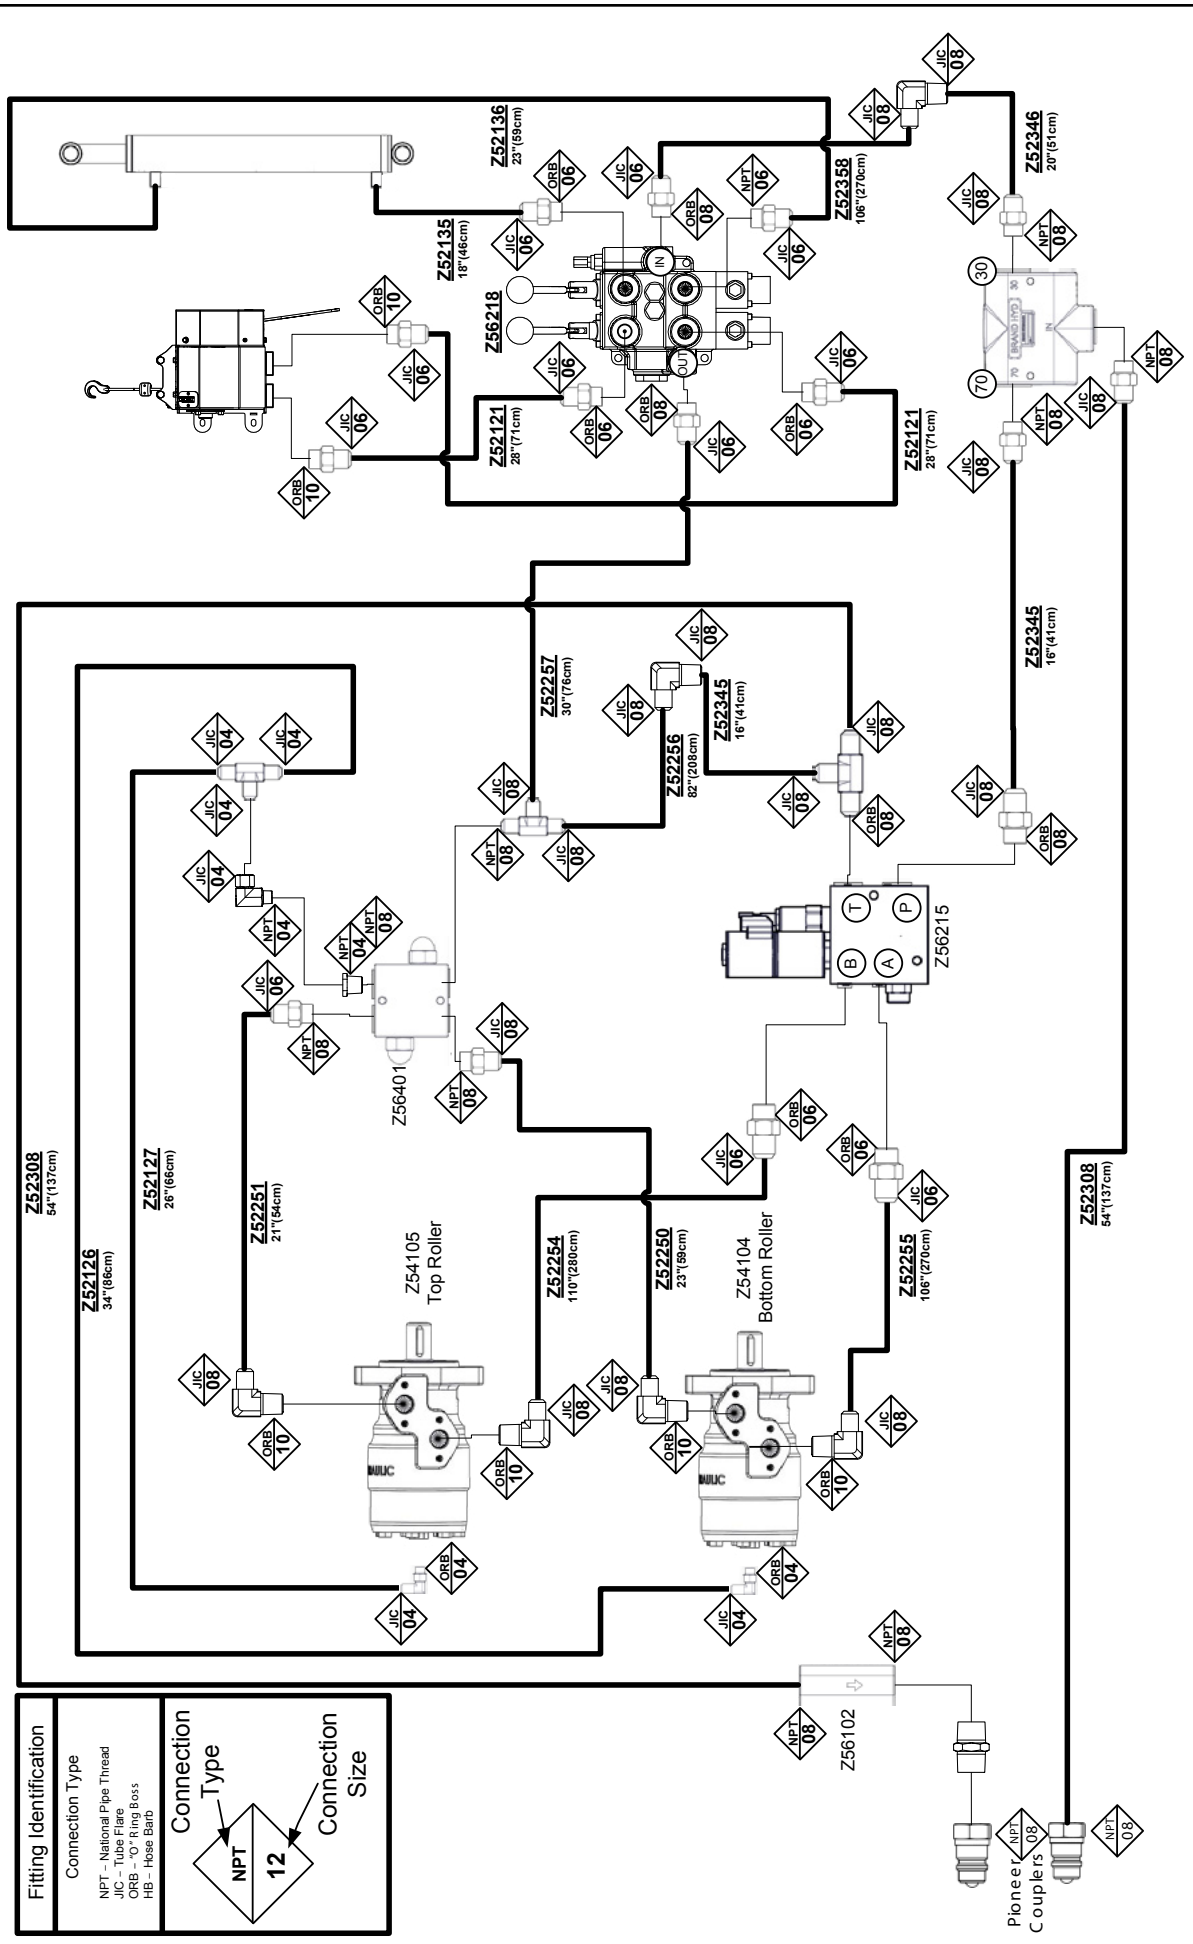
Fitting Identification

Connection Type

NPT – National Pipe Thread
JIC – Tube Flare
ORB – "O" Ring Boss
HB – Hose Barb

Connection Type

Connection Size

NPT 12

Z52136
23"(59cm)

Z52358
106"(270cm)

Z52346
20"(51cm)

Z52135
18"(46cm)

Z56218

Z52121
28"(71cm)

Z52121
28"(71cm)

Z52345
16"(41cm)

Z52257
30"(76cm)

Z52345
16"(41cm)

Z52256
82"(208cm)

Z56215

Z56401

Z52308
54"(137cm)

Z52127
26"(66cm)

Z52251
21"(54cm)

Z52126
34"(86cm)

Z54105
Top Roller

Z52254
110"(280cm)

Z52250
23"(59cm)

Z54104
Bottom Roller

Z52255
106"(270cm)

Z52308
54"(137cm)

Z56102

Pioneer Couplers

JIC 08
JIC 08
JIC 08
NPT 08
ORB 06
JIC 06
NPT 06
ORB 08
JIC 06
JIC 06
ORB 10
JIC 06
JIC 06
ORB 06
JIC 06
ORB 06
JIC 06
ORB 10
NPT 08
JIC 08
NPT 08
JIC 08
JIC 08
JIC 08
JIC 08
JIC 08
JIC 08
NPT 08
JIC 08
JIC 08
ORB 08
JIC 08
ORB 08
JIC 04
JIC 04
JIC 04
JIC 04
NPT 04
NPT 04
NPT 08
JIC 06
NPT 08
NPT 08
JIC 08
ORB 06
JIC 06
ORB 06
JIC 06
JIC 08
ORB 10
JIC 08
ORB 10
JIC 08
ORB 10
JIC 08
ORB 10
ORB 04
JIC 04
ORB 04
JIC 04
NPT 08
NPT 08
NPT 08
NPT 08

IN
OUT
30
70
T
P
B
A